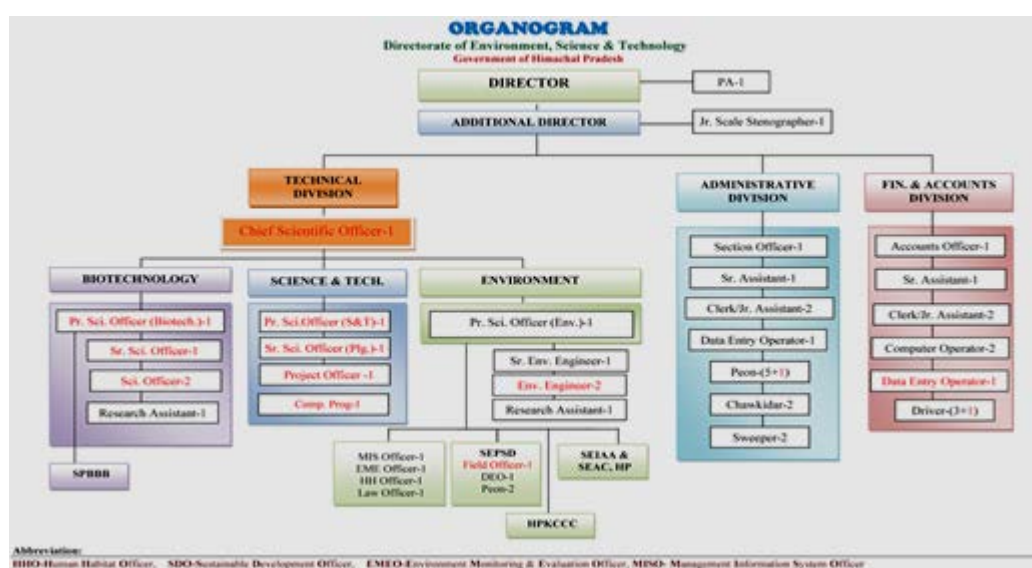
ORGANOGRAM
Directorate of Environment, Science & Technology
Government of Himachal Pradesh

DIRECTOR
PA-1
ADDITIONAL DIRECTOR
Jr. Scale Stenographer-1

TECHNICAL DIVISION
Chief Scientific Officer-1

BIOTECHNOLOGY
Pr. Sci. Officer (Biotech.)-1
Sr. Sci. Officer-1
Sci. Officer-2
Research Assistant-1
SPBBB

SCIENCE & TECH.
Pr. Sci.Officer (S&T)-1
Sr. Sci. Officer (Plg.)-1
Project Officer -1
Comp. Prog-1

ENVIRONMENT
Pr. Sci. Officer (Env.)-1
Sr. Env. Engineer-1
Env. Engineer-2
Research Assistant-1

MIS Officer-1
EME Officer-1
HH Officer-1
Law Officer-1

SEPSD
Field Officer-1
DEO-1
Peon-2

SEIAA & SEAC, HP

HPKCCC

ADMINISTRATIVE DIVISION
Section Officer-1
Sr. Assistant-1
Clerk/Jr. Assistant-2
Data Entry Operator-1
Peon-(5+1)
Chawkidar-2
Sweeper-2

FIN. & ACCOUNTS DIVISION
Accounts Officer-1
Sr. Assistant-1
Clerk/Jr. Assistant-2
Computer Operator-2
Data Entry Operator-1
Driver-(3+1)

Abbreviation:
HHO-Human Habitat Officer, SDO-Sustainable Development Officer, EMEO-Environment Monitoring & Evaluation Officer, MISO- Management Information System Officer